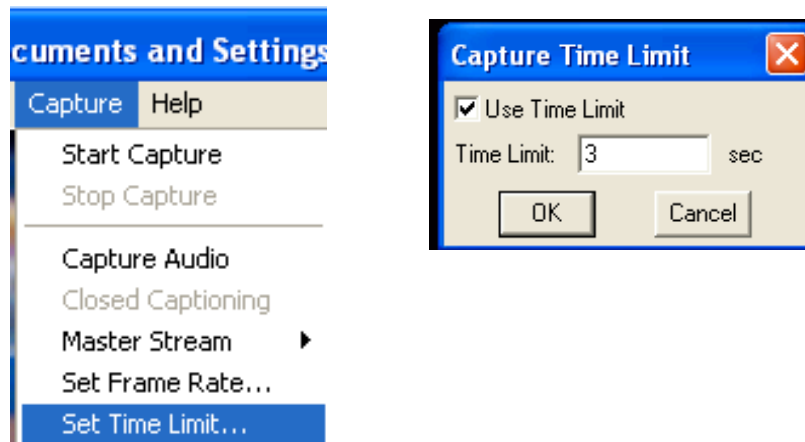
cuments and Settings

Capture Help

Start Capture
Stop Capture
Capture Audio
Closed Captioning
Master Stream
Set Frame Rate...
Set Time Limit...

Capture Time Limit

Use Time Limit

Time Limit: 3 sec

OK Cancel